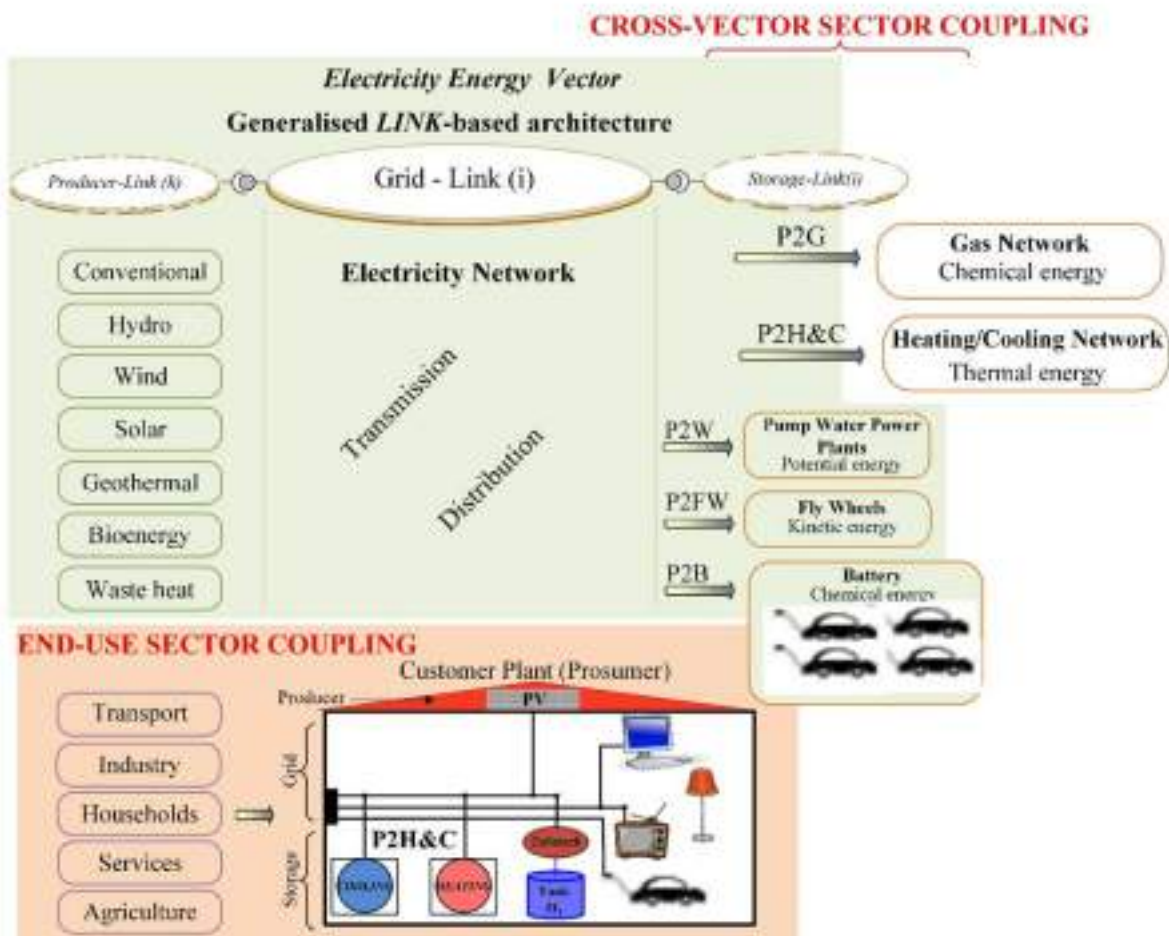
CROSS-VECTOR SECTOR COUPLING

Electricity Energy Vector

Generalised LINK-based architecture

Producer-Link (k)

Grid - Link (i)

Storage-Link(i)

Conventional

Hydro

Wind

Solar

Geothermal

Bioenergy

Waste heat

Electricity Network

Transmission

Distribution

P2G

Gas Network
Chemical energy

P2H&C

Heating/Cooling Network
Thermal energy

P2W

Pump Water Power Plants
Potential energy

P2FW

Fly Wheels
Kinetic energy

P2B

Battery
Chemical energy

END-USE SECTOR COUPLING

Customer Plant (Prosumer)

Producer

PV

Grid

Storage

Transport

Industry

Households

Services

Agriculture

P2H&C

COOLING

HEATING

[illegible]

Tank $H_2$